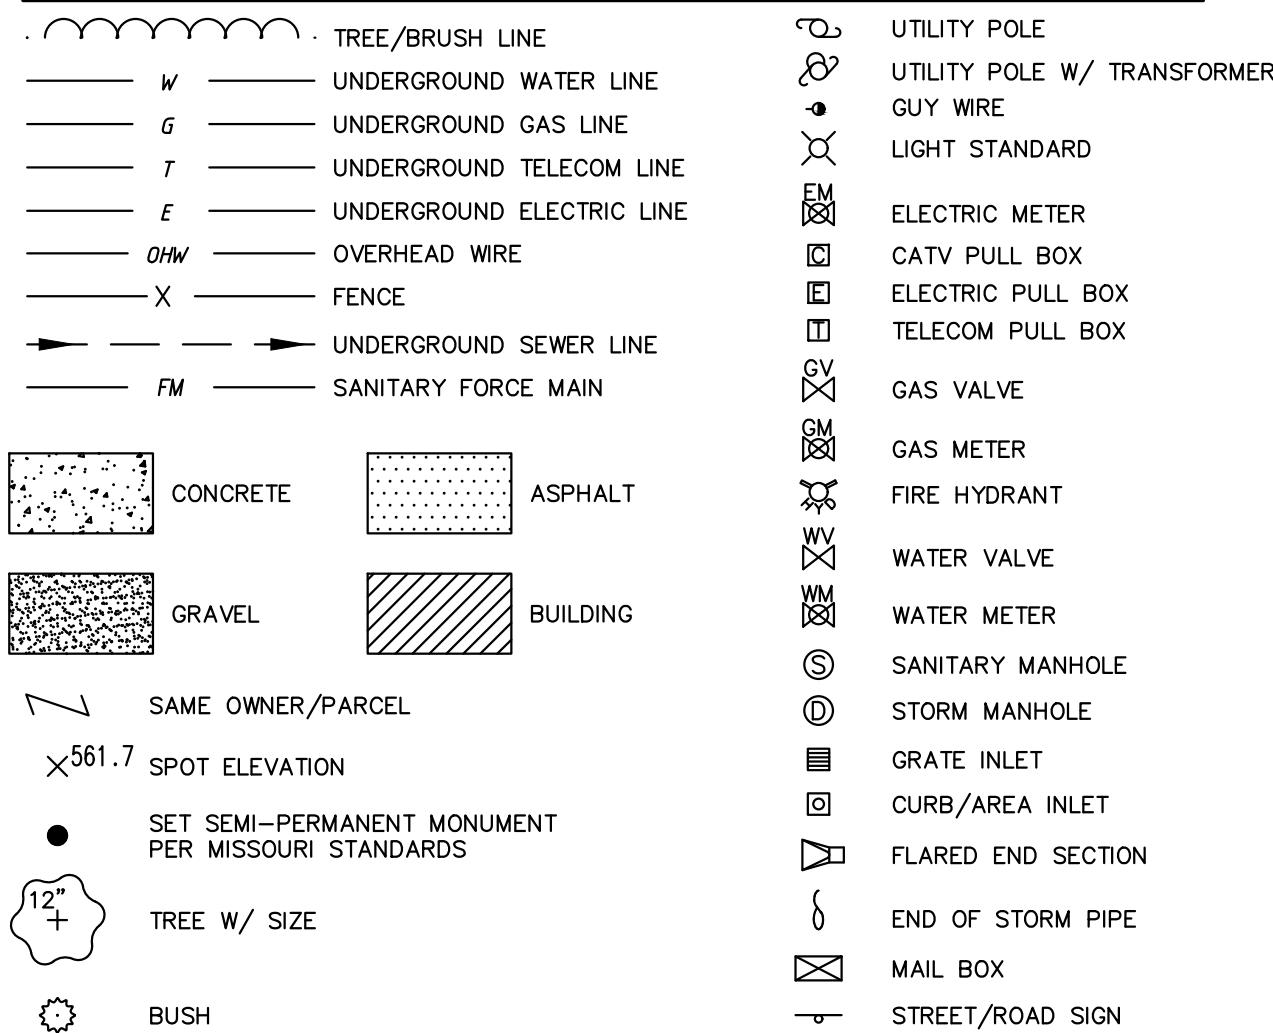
TREE/BRUSH LINE

W UNDERGROUND WATER LINE

G UNDERGROUND GAS LINE

T UNDERGROUND TELECOM LINE

E UNDERGROUND ELECTRIC LINE

OHW OVERHEAD WIRE

X FENCE

UNDERGROUND SEWER LINE

FM SANITARY FORCE MAIN

CONCRETE

ASPHALT

GRAVEL

BUILDING

SAME OWNER/PARCEL

$\times^{561.7}$ SPOT ELEVATION

SET SEMI-PERMANENT MONUMENT PER MISSOURI STANDARDS

12" TREE W/ SIZE

BUSH

UTILITY POLE

UTILITY POLE W/ TRANSFORMER

GUY WIRE

LIGHT STANDARD

EM ELECTRIC METER

C CATV PULL BOX

E ELECTRIC PULL BOX

T TELECOM PULL BOX

GV GAS VALVE

GM GAS METER

FIRE HYDRANT

WV WATER VALVE

WM WATER METER

S SANITARY MANHOLE

D STORM MANHOLE

GRATE INLET

CURB/AREA INLET

FLARED END SECTION

END OF STORM PIPE

MAIL BOX

STREET/ROAD SIGN